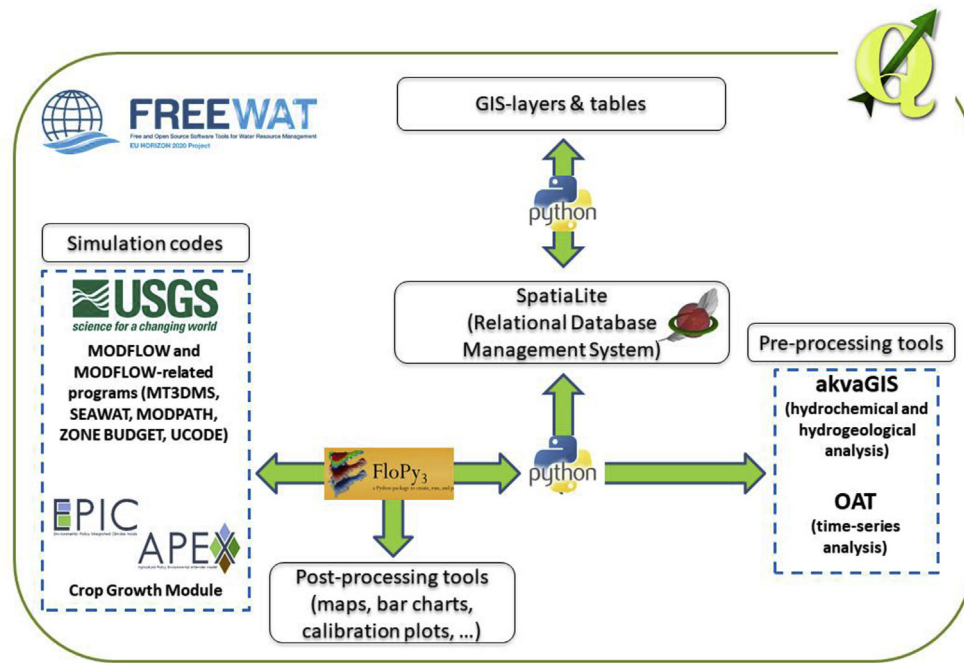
FREEWAT
Free and Open Source Software Tools for Water Resource Management
EU HORIZON 2020 Project

GIS-layers & tables

python

Simulation codes

USGS
science for a changing world

MODFLOW and MODFLOW-related programs (MT3DMS, SEAWAT, MODPATH, ZONE BUDGET, UCODE)

EPIC
Environmental Policy Integrated Climate model

APEX
Agricultural Policy Environmental eXtender model

Crop Growth Module

SpatiaLite
(Relational Database Management System)

Pre-processing tools

akvaGIS
(hydrochemical and hydrogeological analysis)

OAT
(time-series analysis)

FloPy$_3$
a Python package to create, run, and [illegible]

python

Post-processing tools
(maps, bar charts, calibration plots, …)